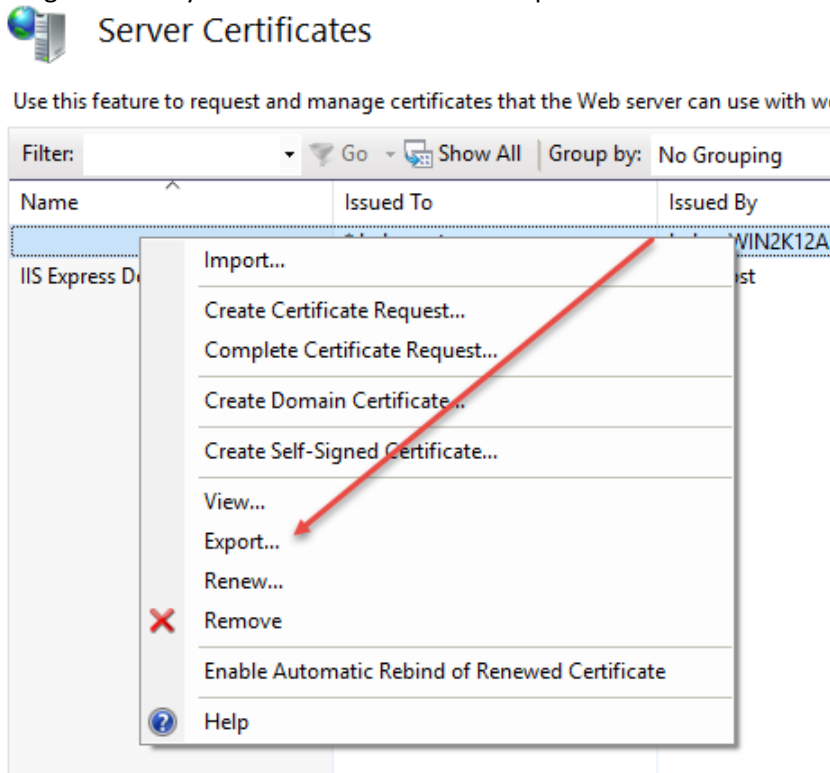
Server Certificates

Use this feature to request and manage certificates that the Web server can use with w

Filter: Go Show All Group by: No Grouping

| Name | Issued To | Issued By |
|---|---|---|
| | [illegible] | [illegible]WIN2K12A |
| IIS Express D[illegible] | | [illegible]st |

Import...
Create Certificate Request...
Complete Certificate Request...
Create Domain Certificate...
Create Self-Signed Certificate...
View...
Export...
Renew...
Remove
Enable Automatic Rebind of Renewed Certificate
Help